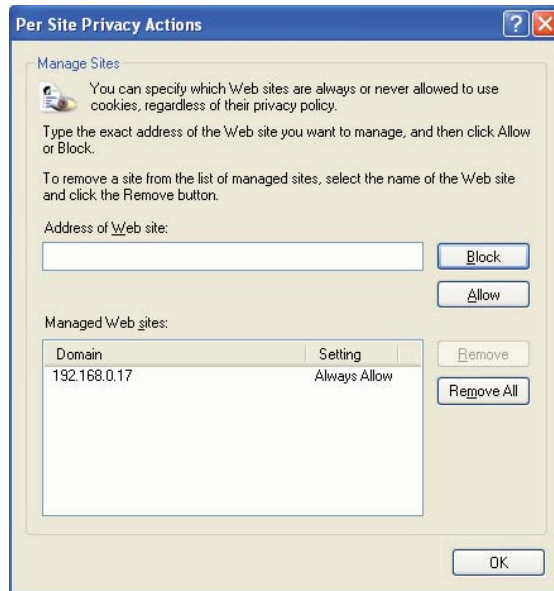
Per Site Privacy Actions

?

X

Manage Sites

You can specify which Web sites are always or never allowed to use cookies, regardless of their privacy policy.

Type the exact address of the Web site you want to manage, and then click Allow or Block.

To remove a site from the list of managed sites, select the name of the Web site and click the Remove button.

Address of Web site:

Block

Allow

Managed Web sites:

| Domain | Setting |
|---|---|
| 192.168.0.17 | Always Allow |

Remove

Remove All

OK